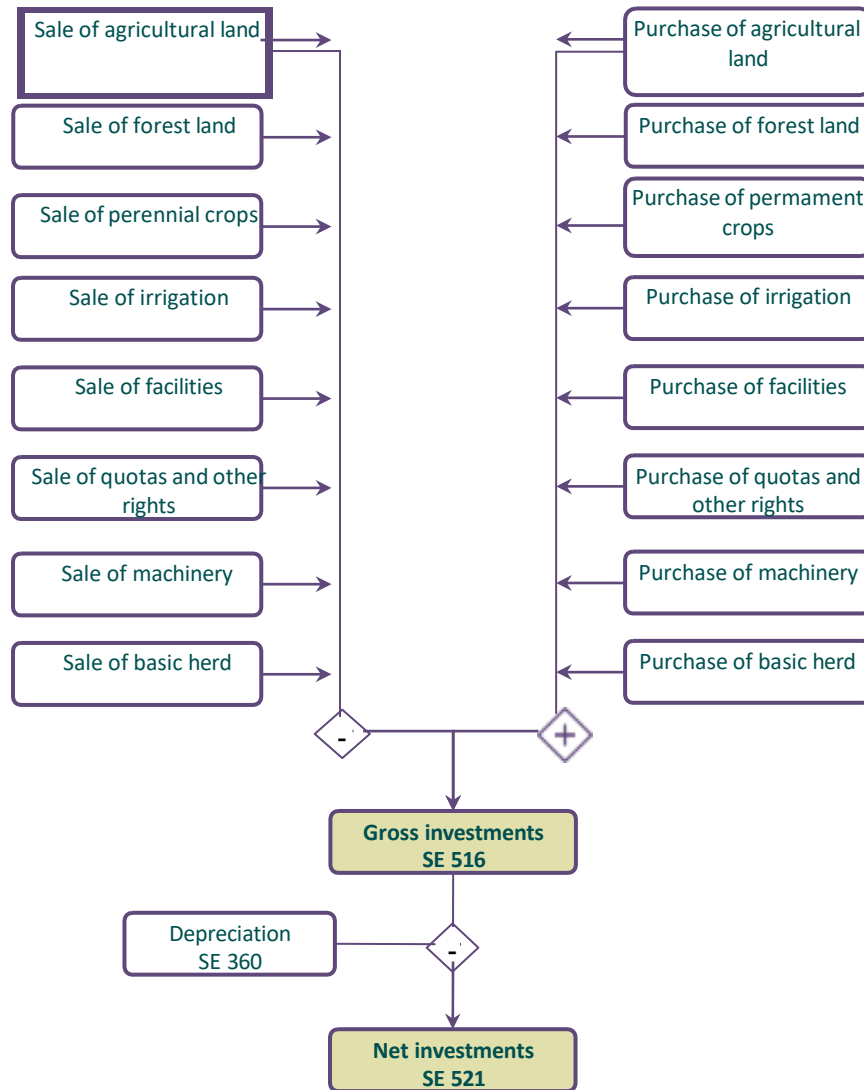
Sale of agricultural land

Sale of forest land

Sale of perennial crops

Sale of irrigation

Sale of facilities

Sale of quotas and other rights

Sale of machinery

Sale of basic herd

Purchase of agricultural land

Purchase of forest land

Purchase of permament crops

Purchase of irrigation

Purchase of facilities

Purchase of quotas and other rights

Purchase of machinery

Purchase of basic herd

-

+

Gross investments
SE 516

Depreciation
SE 360

-

Net investments
SE 521